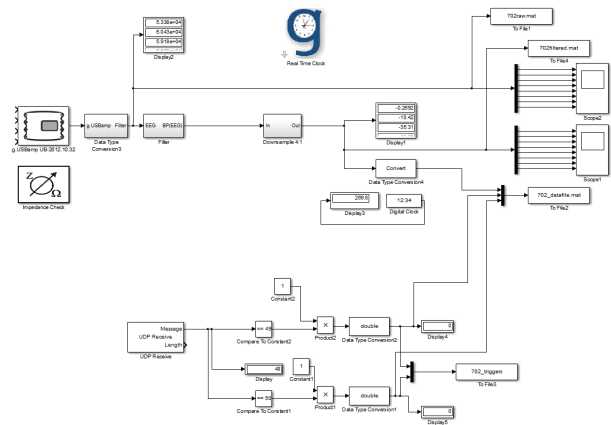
5.338e+04
6.043e+04
5.918e+04
Display2

Real Time Clock

702raw.mat
To File1

702filtered.mat
To File4

Scope2

g.USBamp UB-2012.10.32

g.USBamp Filter
Data Type Conversion3

EEG BP(EEG)
Filter

In Out
Downsample 4:1

-0.2682
-10.42
-35.31
Display1

Scope1

Convert
Data Type Conversion4

702_datafile.mat
To File2

269.8
Display3

12:34
Digital Clock

Impedance Check

1
Constant2

Message
UDP Receive
Length
UDP Receive

== 49
Compare To Constant2

×
Product2

double
Data Type Conversion2

0
Display4

48
Display

1
Constant1

702_triggers
To File3

== 50
Compare To Constant1

×
Product1

double
Data Type Conversion1

0
Display5